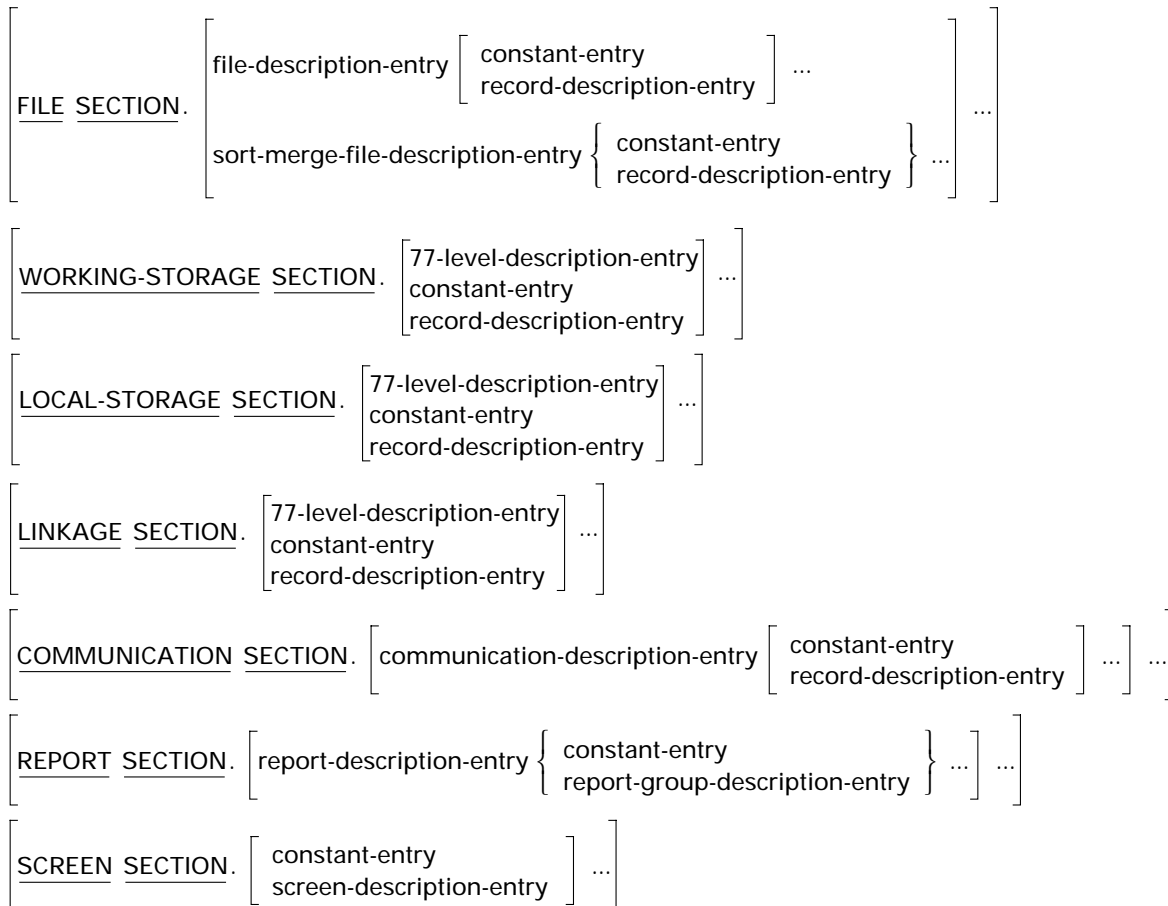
FILE SECTION. file-description-entry constant-entry record-description-entry ...
sort-merge-file-description-entry constant-entry record-description-entry ... ...

WORKING-STORAGE SECTION. 77-level-description-entry constant-entry record-description-entry ...

LOCAL-STORAGE SECTION. 77-level-description-entry constant-entry record-description-entry ...

LINKAGE SECTION. 77-level-description-entry constant-entry record-description-entry ...

COMMUNICATION SECTION. communication-description-entry constant-entry record-description-entry ... ...

REPORT SECTION. report-description-entry constant-entry report-group-description-entry ... ...

SCREEN SECTION. constant-entry screen-description-entry ...